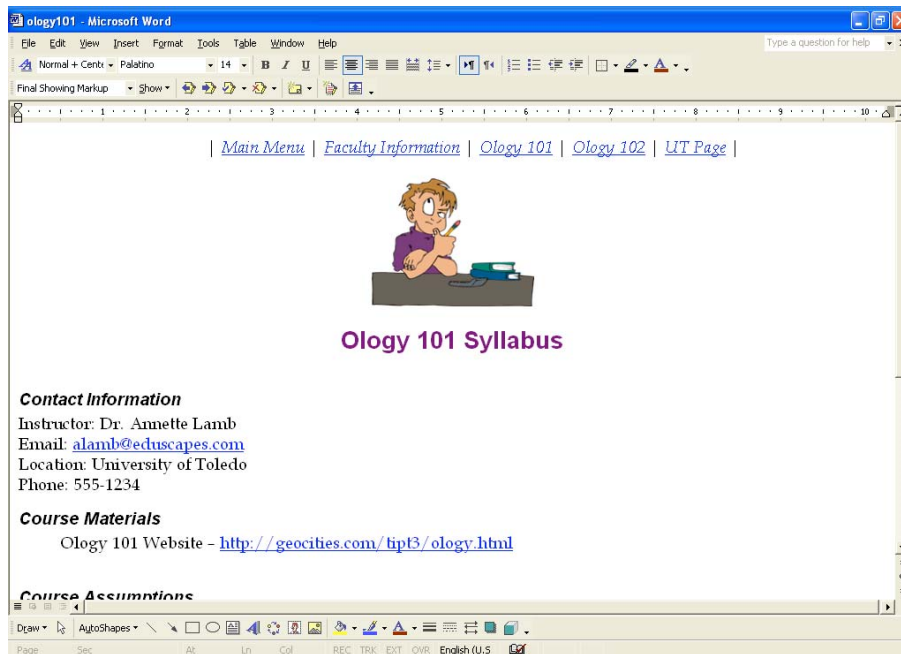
ology101 - Microsoft Word

File Edit View Insert Format Tools Table Window Help

Type a question for help

Normal + Cente Palatino 14 B I U

Final Showing Markup Show

| Main Menu | Faculty Information | Ology 101 | Ology 102 | UT Page |

Ology 101 Syllabus

Contact Information

Instructor: Dr. Annette Lamb
Email: alamb@eduscapes.com
Location: University of Toledo
Phone: 555-1234

Course Materials

Ology 101 Website – http://geocities.com/tipt3/ology.html

Course Assumptions

Draw AutoShapes

Page Sec At Ln Col REC TRK EXT OVR English (U.S